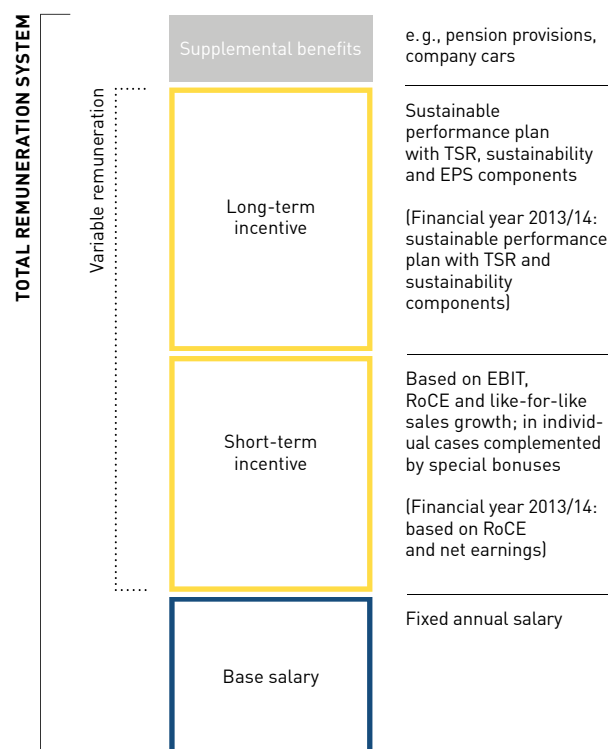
TOTAL REMUNERATION SYSTEM

Variable remuneration

Supplemental benefits

e.g., pension provisions, company cars

Long-term incentive

Sustainable performance plan with TSR, sustainability and EPS components

(Financial year 2013/14: sustainable performance plan with TSR and sustainability components)

Short-term incentive

Based on EBIT, RoCE and like-for-like sales growth; in individual cases complemented by special bonuses

(Financial year 2013/14: based on RoCE and net earnings)

Base salary

Fixed annual salary